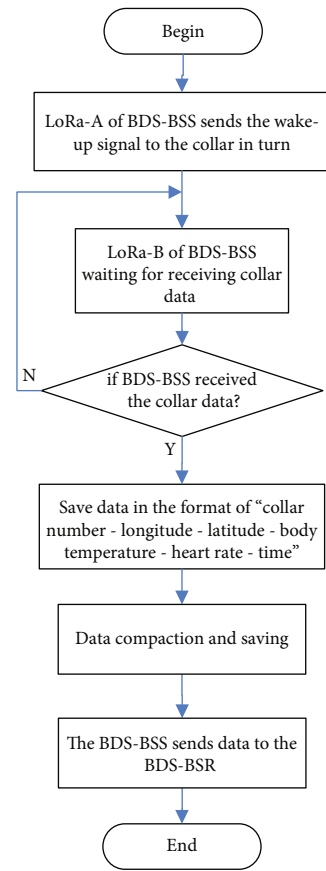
Begin

LoRa-A of BDS-BSS sends the wake-up signal to the collar in turn

LoRa-B of BDS-BSS waiting for receiving collar data

N

if BDS-BSS received the collar data?

Y

Save data in the format of “collar number - longitude - latitude - body temperature - heart rate - time”

Data compaction and saving

The BDS-BSS sends data to the BDS-BSR

End